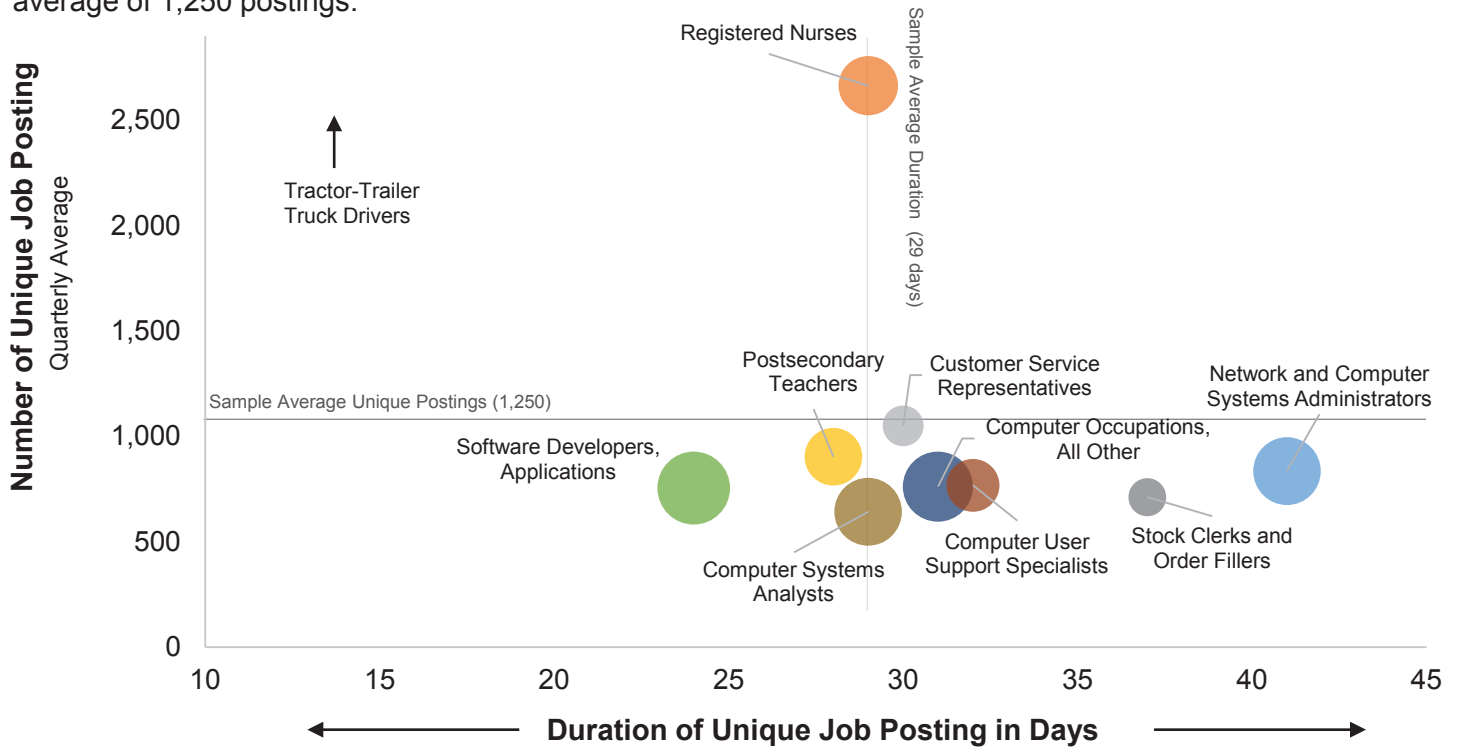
average of 1,250 postings.

Number of Unique Job Posting
Quarterly Average

Registered Nurses

Sample Average Duration (29 days)

2,500

Tractor-Trailer Truck Drivers

2,000

1,500

Postsecondary Teachers

Customer Service Representatives

Network and Computer Systems Administrators

Sample Average Unique Postings (1,250)

1,000

Software Developers, Applications

Computer Occupations, All Other

500

Computer Systems Analysts

Computer User Support Specialists

Stock Clerks and Order Fillers

0

10 15 20 25 30 35 40 45

Duration of Unique Job Posting in Days